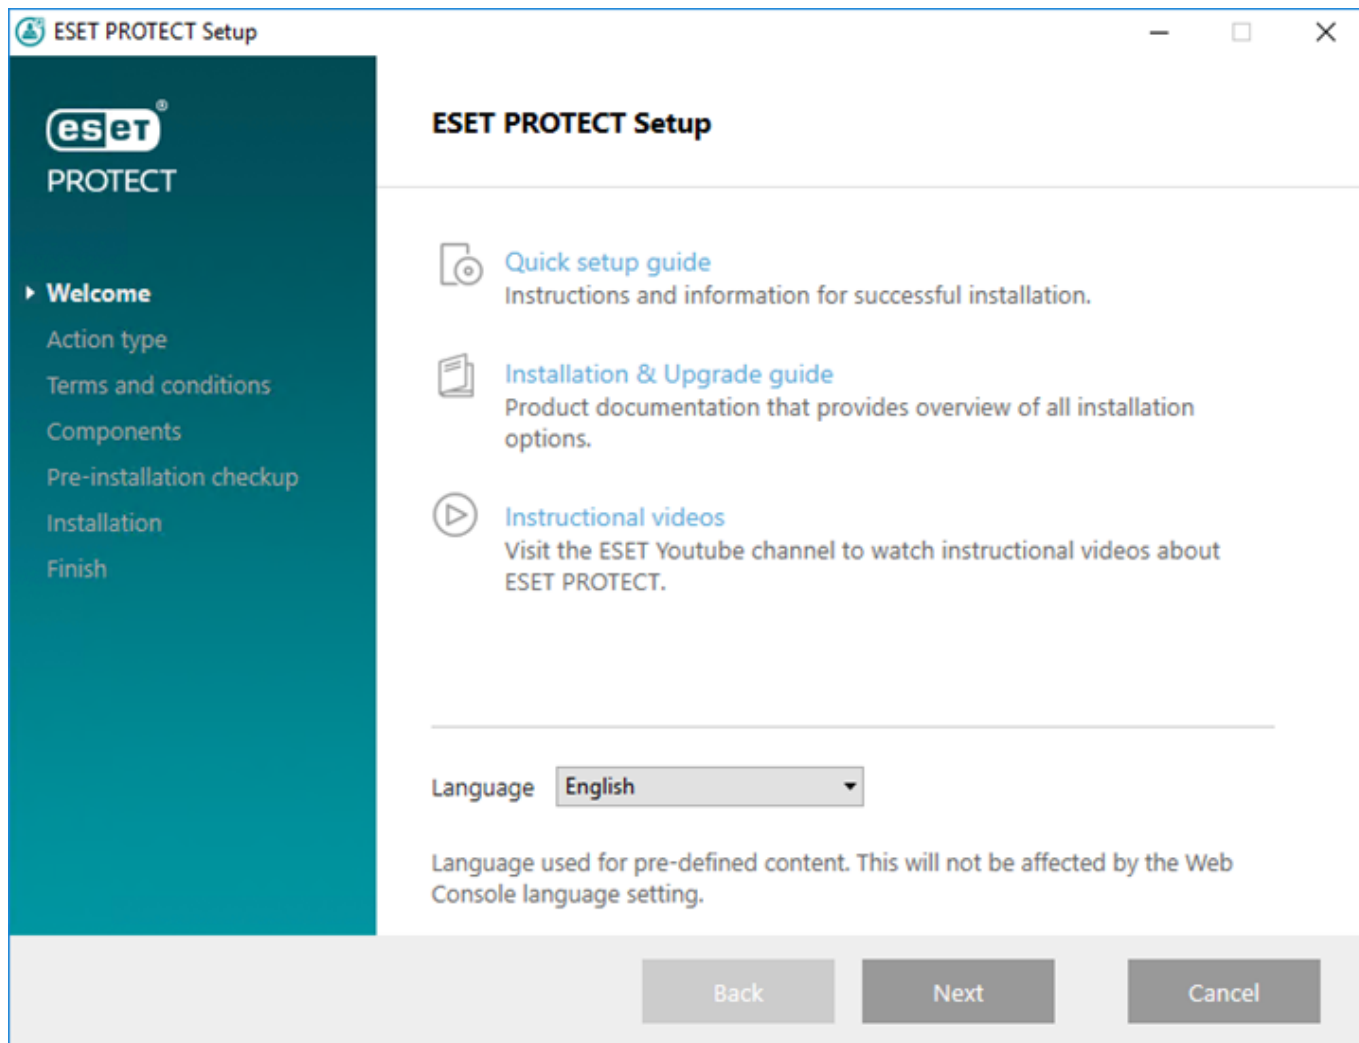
ESET PROTECT Setup

eset
PROTECT

Welcome
Action type
Terms and conditions
Components
Pre-installation checkup
Installation
Finish

ESET PROTECT Setup

Quick setup guide
Instructions and information for successful installation.

Installation & Upgrade guide
Product documentation that provides overview of all installation options.

Instructional videos
Visit the ESET Youtube channel to watch instructional videos about ESET PROTECT.

Language English

Language used for pre-defined content. This will not be affected by the Web Console language setting.

Back Next Cancel